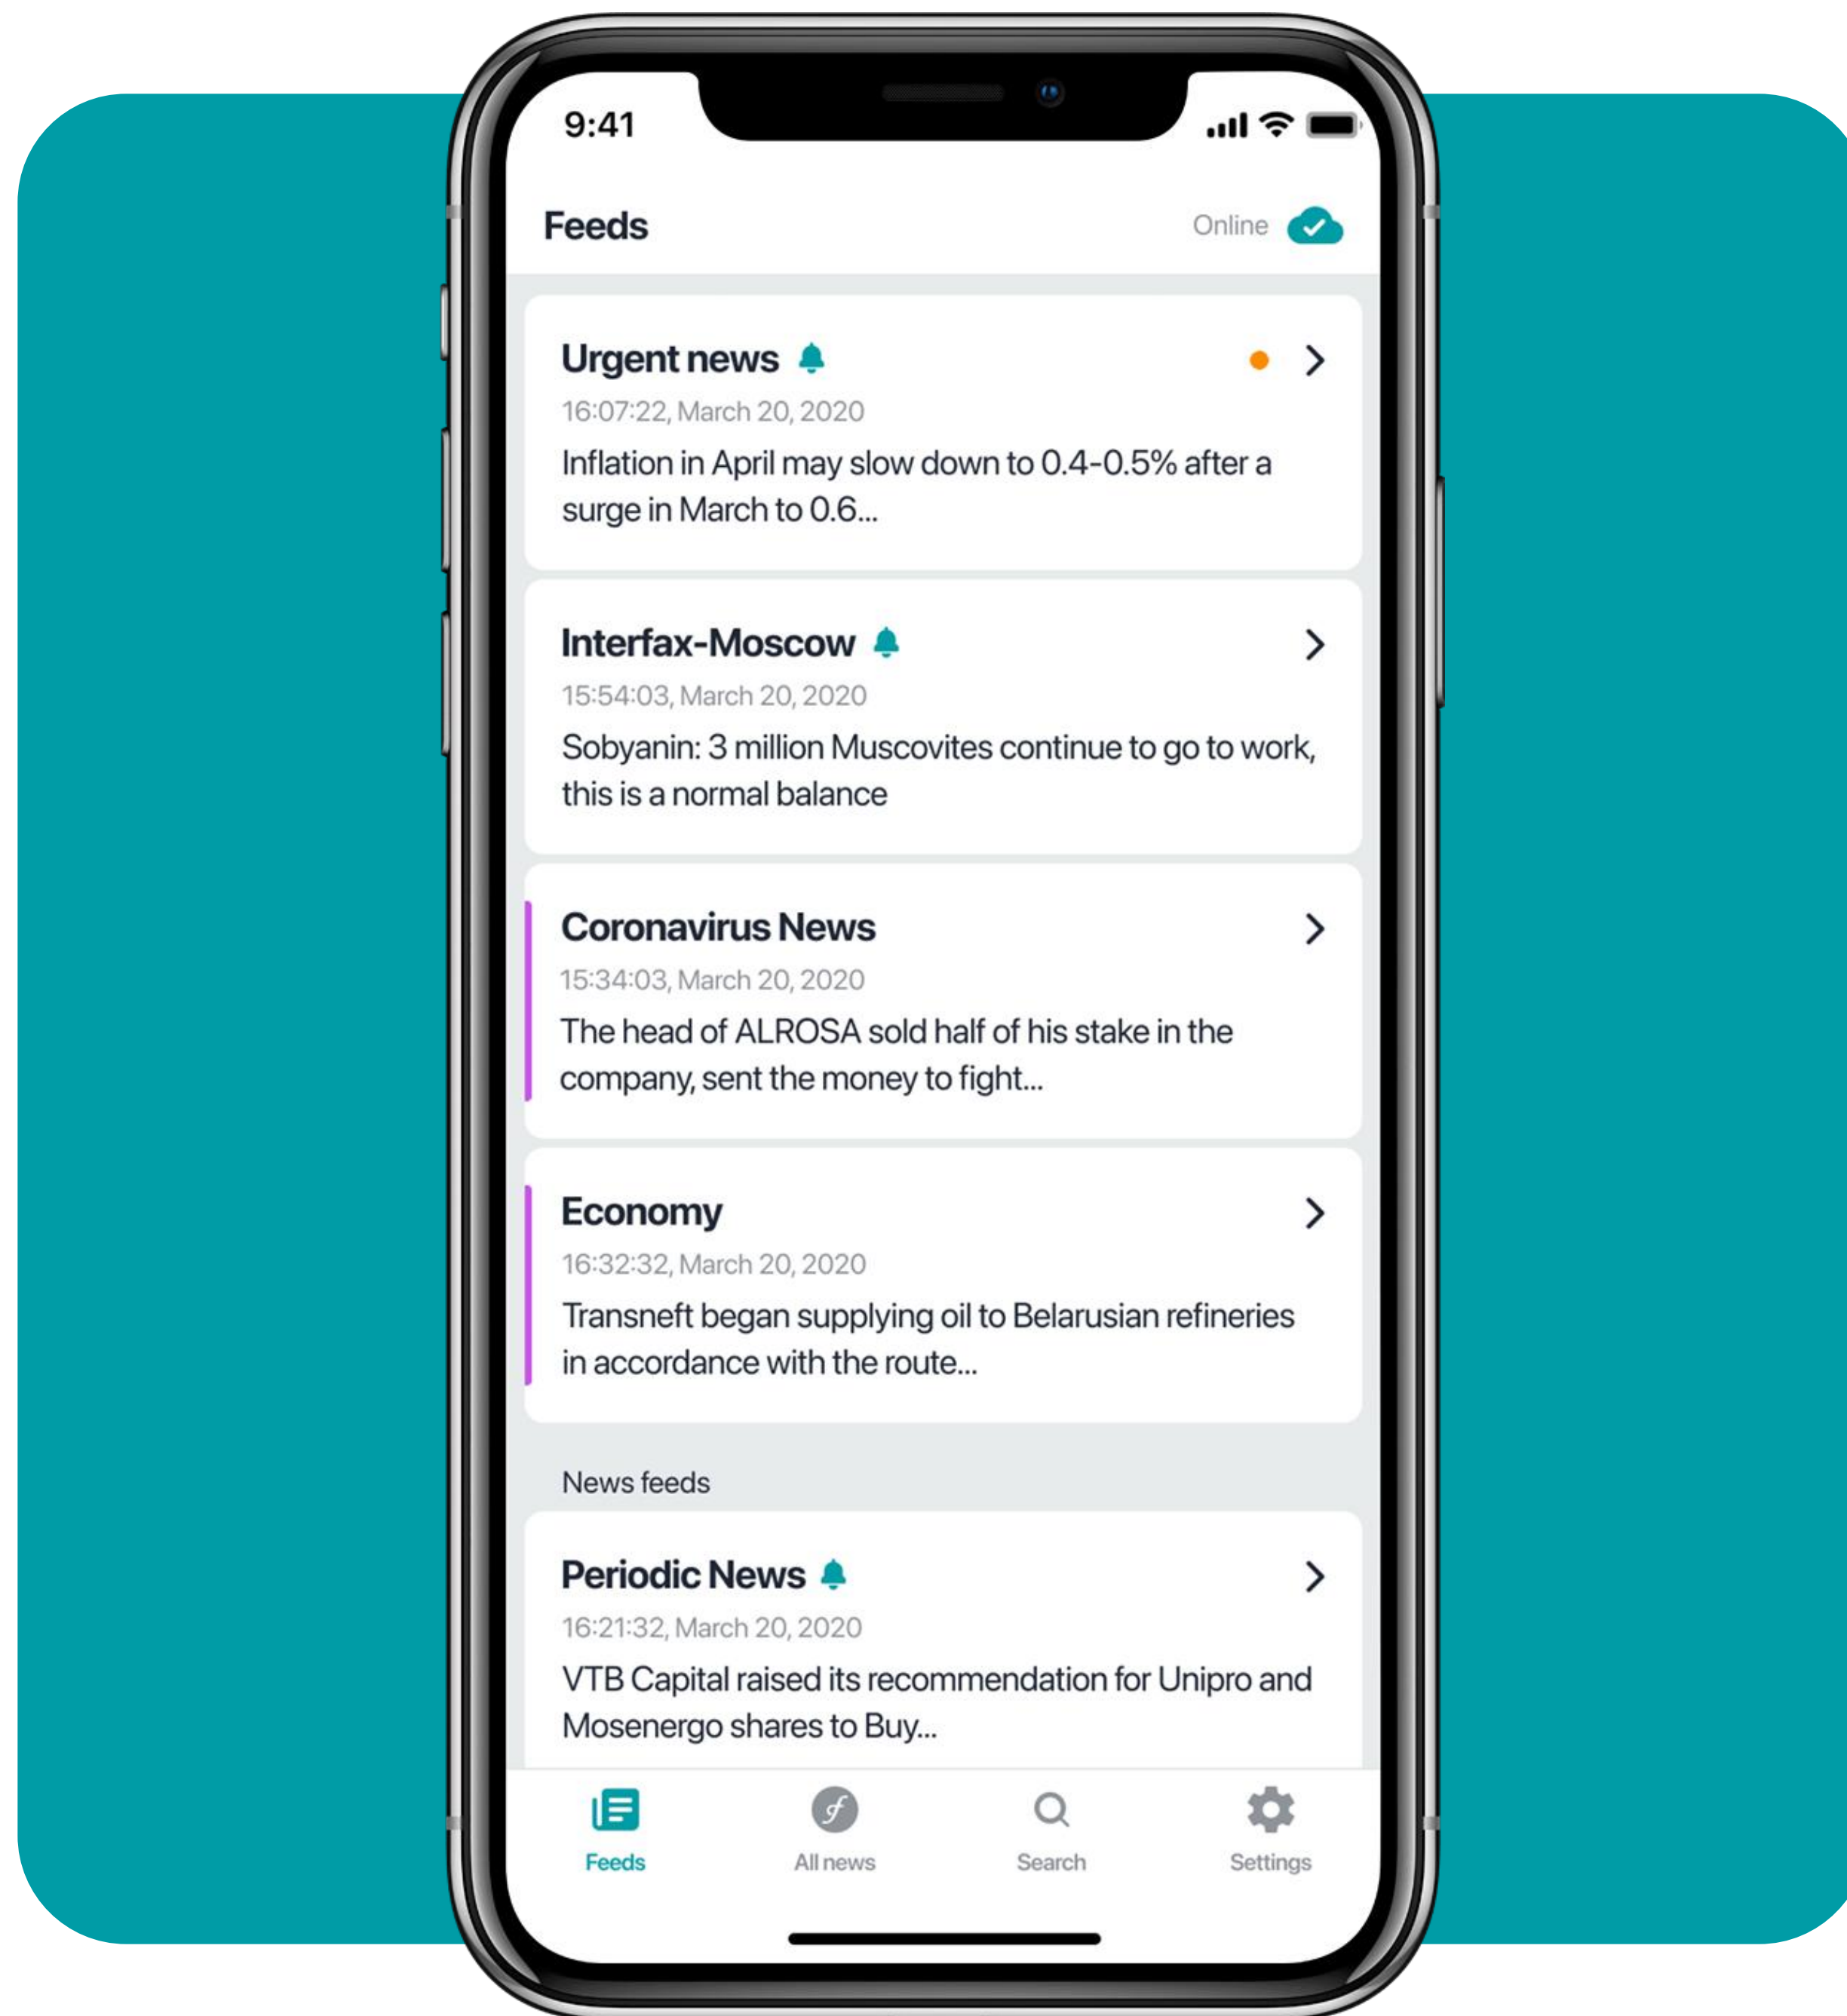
9:41

Feeds

Online

Urgent news

16:07:22, March 20, 2020

Inflation in April may slow down to 0.4-0.5% after a surge in March to 0.6...

Interfax-Moscow

15:54:03, March 20, 2020

Sobyanin: 3 million Muscovites continue to go to work, this is a normal balance

Coronavirus News

15:34:03, March 20, 2020

The head of ALROSA sold half of his stake in the company, sent the money to fight...

Economy

16:32:32, March 20, 2020

Transneft began supplying oil to Belarusian refineries in accordance with the route...

News feeds

Periodic News

16:21:32, March 20, 2020

VTB Capital raised its recommendation for Unipro and Mosenergo shares to Buy...

Feeds

All news

Search

Settings